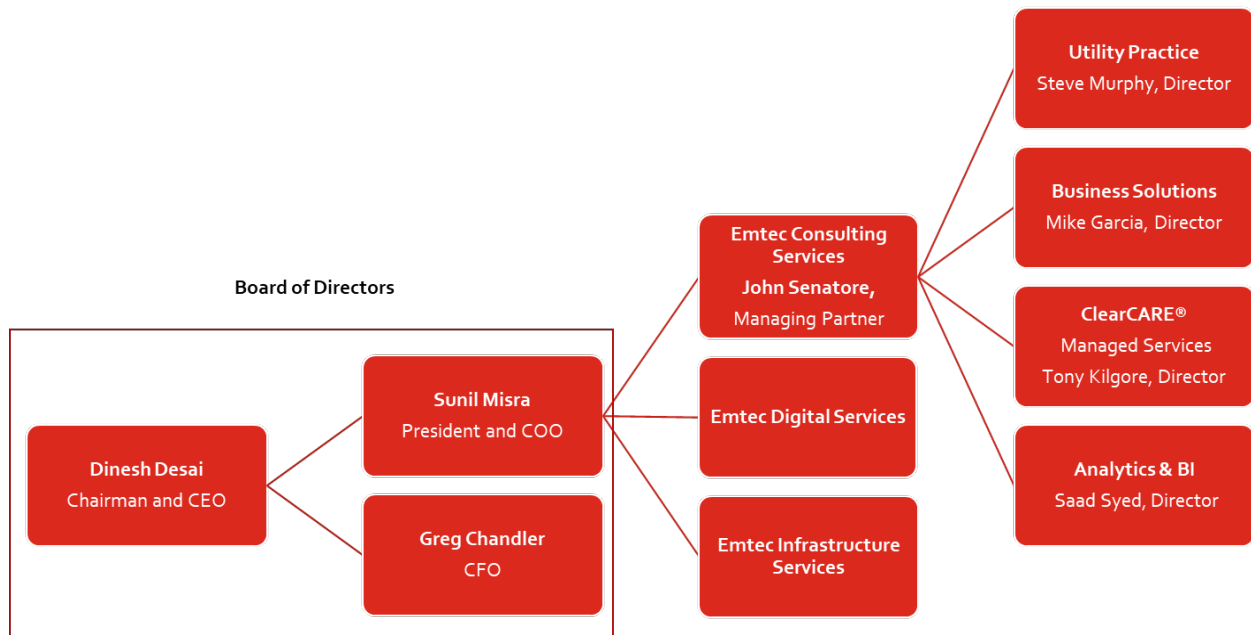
Board of Directors

Dinesh Desai
Chairman and CEO

Sunil Misra
President and COO

Greg Chandler
CFO

Emtec Consulting Services
John Senatore,
Managing Partner

Emtec Digital Services

Emtec Infrastructure Services

Utility Practice
Steve Murphy, Director

Business Solutions
Mike Garcia, Director

ClearCARE®
Managed Services
Tony Kilgore, Director

Analytics & BI
Saad Syed, Director